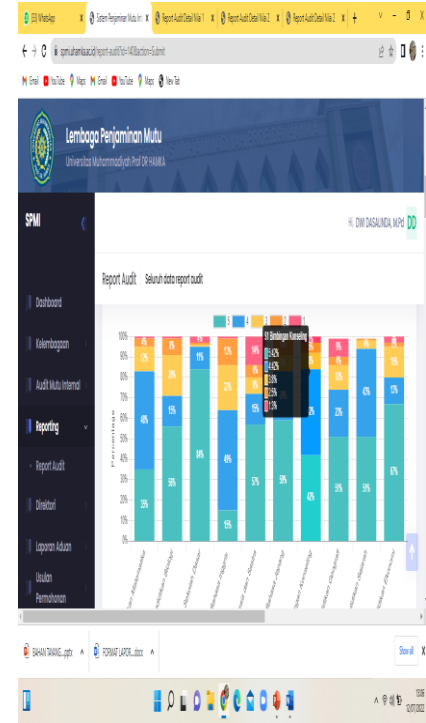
(33) WhatsApp | Sistem Penjaminan Mutu Int | Report Audit Detail Nilai 1 | Report Audit Detail Nilai 2 | Report Audit Detail Nilai 2 | +

spmi.uhamka.ac.id/report-audit?id=1#&action=Submit

Gmail | YouTube | Maps | Gmail | YouTube | Maps | New Tab

Lembaga Penjaminan Mutu
Universitas Muhammadiyah Prof DR HAMKA

SPMI

H. DWI DASALINDA, M.Pd DD

Dashboard

Kelembagaan

Audit Mutu Internal

Reporting

Report Audit

Direktori

Laporan Aduan

Usulan Permohonan

Report Audit Seluruh data report audit

5 4 3 2 1

100%
90%
80%
70%
60%
50%
40%
30%
20%
10%
0%

Persentase

07 Bimbingan Konseling
5: 42%
4: 42%
3: 8%
2: 8%
1: 0%

4% 12% 48% 35%
8% 20% 15% 56%
11% 84%
12% 22% 49% 15%
14% 8% 15% 57%
59%
2% 42%
9% 12% 22% 50%
5% 43% 50%
5% 15% 10% 67%

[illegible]

BAHAN TAYANG....pptx | FORMAT LAPOR....docx | Show all

13:06
12/07/2022